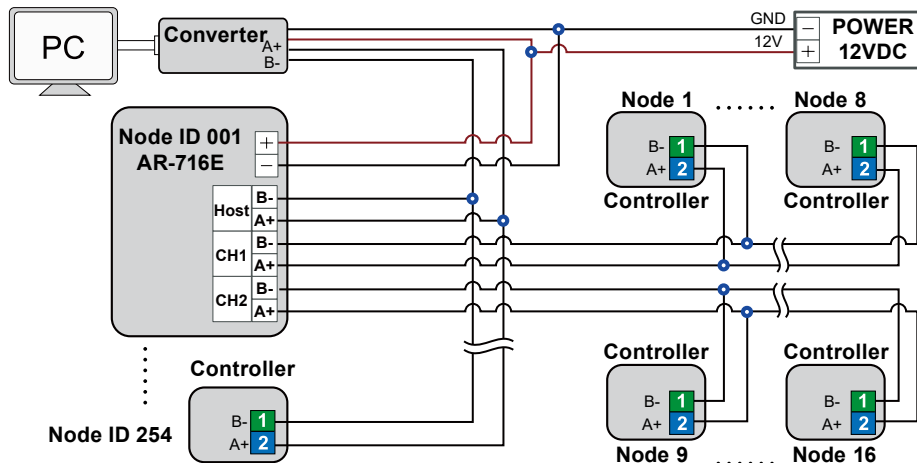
PC

Converter
A+
B-

GND
12V
−
+
POWER
12VDC

Node ID 001
AR-716E
+
−
Host
B-
A+
CH1
B-
A+
CH2
B-
A+

Node 1 ...... Node 8
B- 1
A+ 2
Controller
B- 1
A+ 2
Controller

Controller
B- 1
A+ 2
Node ID 254

Controller
B- 1
A+ 2
Node 9
Controller
B- 1
A+ 2
...... Node 16